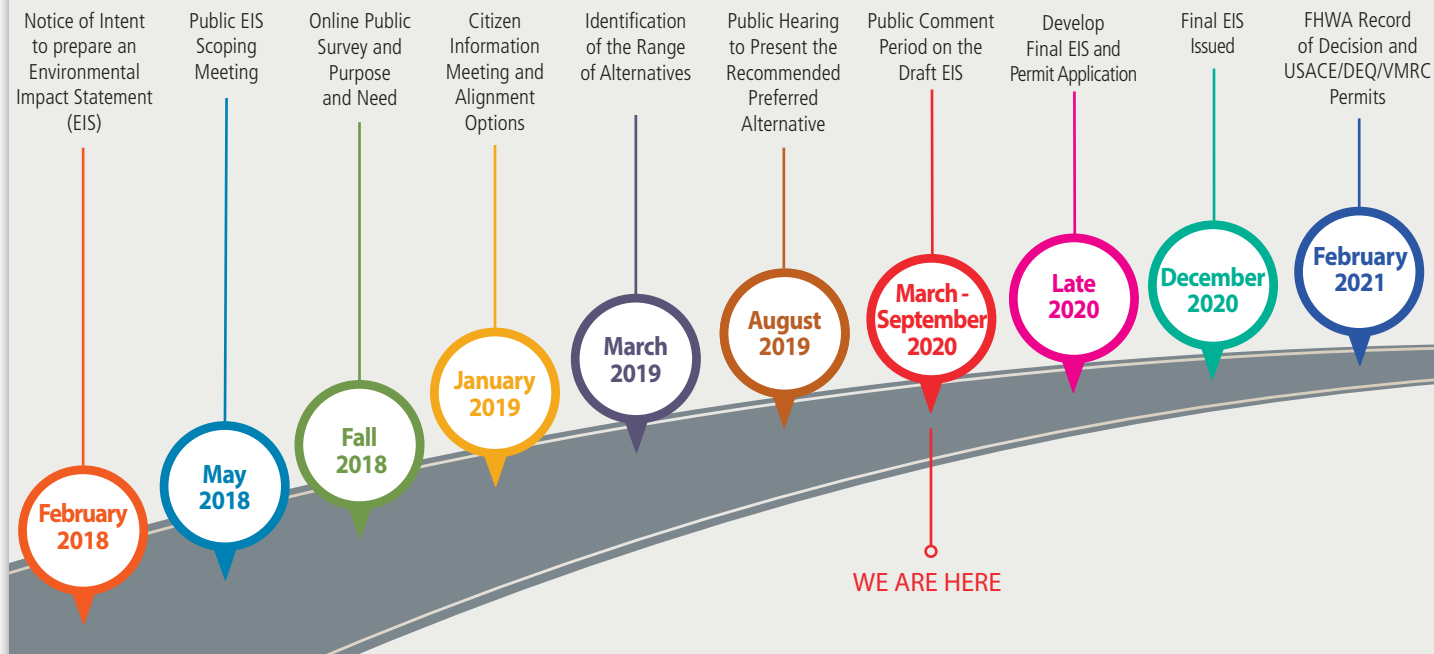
Notice of Intent to prepare an Environmental Impact Statement (EIS)

February 2018

Public EIS Scoping Meeting

May 2018

Online Public Survey and Purpose and Need

Fall 2018

Citizen Information Meeting and Alignment Options

January 2019

Identification of the Range of Alternatives

March 2019

Public Hearing to Present the Recommended Preferred Alternative

August 2019

Public Comment Period on the Draft EIS

March - September 2020

WE ARE HERE

Develop Final EIS and Permit Application

Late 2020

Final EIS Issued

December 2020

FHWA Record of Decision and USACE/DEQ/VMRC Permits

February 2021